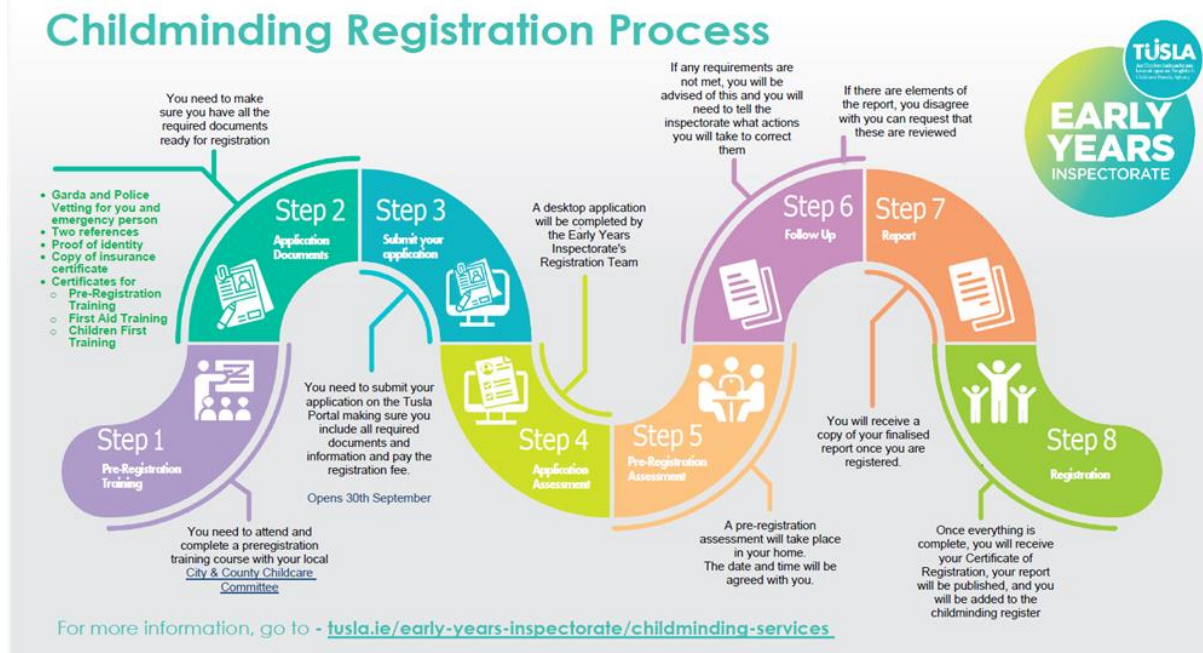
Childminding Registration Process

TUSLA

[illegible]

EARLY YEARS INSPECTORATE

You need to make sure you have all the required documents ready for registration

- Garda and Police Vetting for you and emergency person
- Two references
- Proof of identity
- Copy of insurance certificate
- Certificates for
  - Pre-Registration Training
  - First Aid Training
  - Children First Training

Step 1
Pre-Registration Training

Step 2
Application Documents

Step 3
Submit your application

You need to submit your application on the Tusla Portal making sure you include all required documents and information and pay the registration fee.

Opens 30th September

You need to attend and complete a preregistration training course with your local City & County Childcare Committee

A desktop application will be completed by the Early Years Inspectorate's Registration Team

Step 4
Application Assessment

Step 5
Pre-Registration Assessment

A pre-registration assessment will take place in your home. The date and time will be agreed with you.

If any requirements are not met, you will be advised of this and you will need to tell the inspectorate what actions you will take to correct them

Step 6
Follow Up

If there are elements of the report, you disagree with you can request that these are reviewed

Step 7
Report

You will receive a copy of your finalised report once you are registered.

Step 8
Registration

Once everything is complete, you will receive your Certificate of Registration, your report will be published, and you will be added to the childminding register

For more information, go to - tusla.ie/early-years-inspectorate/childminding-services